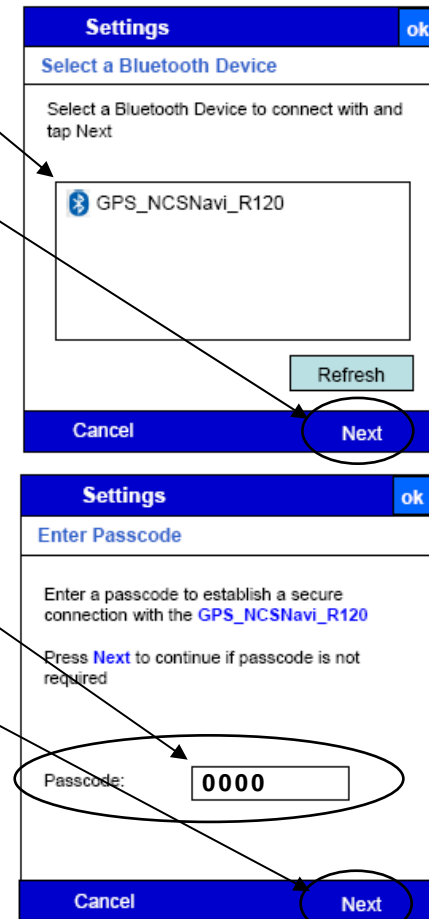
Settings
ok
Select a Bluetooth Device

Select a Bluetooth Device to connect with and tap Next

GPS_NCSNavi_R120

Refresh

Cancel
Next

Settings
ok
Enter Passcode

Enter a passcode to establish a secure connection with the GPS_NCSNavi_R120

Press Next to continue if passcode is not required

Passcode:
0000

Cancel
Next